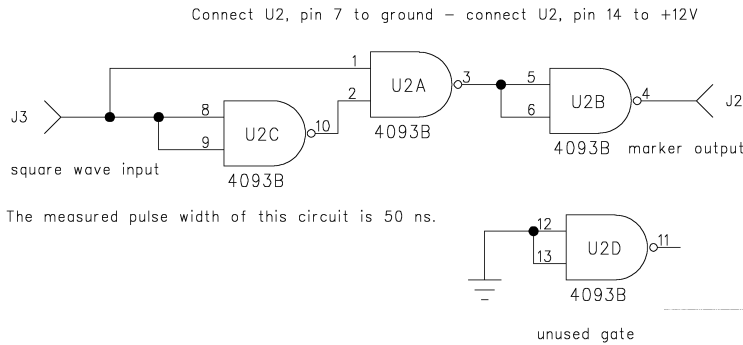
Connect U2, pin 7 to ground – connect U2, pin 14 to +12V

1
U2A
3
5
U2B
4
J2
6
2
J3
8
U2C
10
9
4093B
4093B
marker output
square wave input
4093B

The measured pulse width of this circuit is 50 ns.

12
U2D
11
13
4093B

unused gate